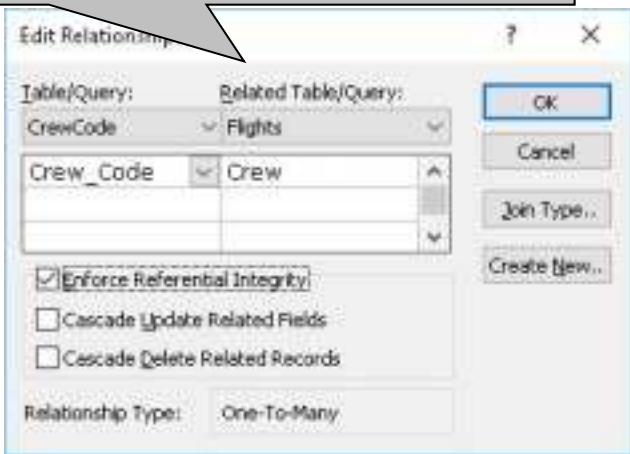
Edit Relationship

?

×

Table/Query:

Related Table/Query:

CrewCode

Flights

Crew_Code

Crew

OK

Cancel

Join Type...

Create New...

Enforce Referential Integrity

Cascade Update Related Fields

Cascade Delete Related Records

Relationship Type:

One-To-Many